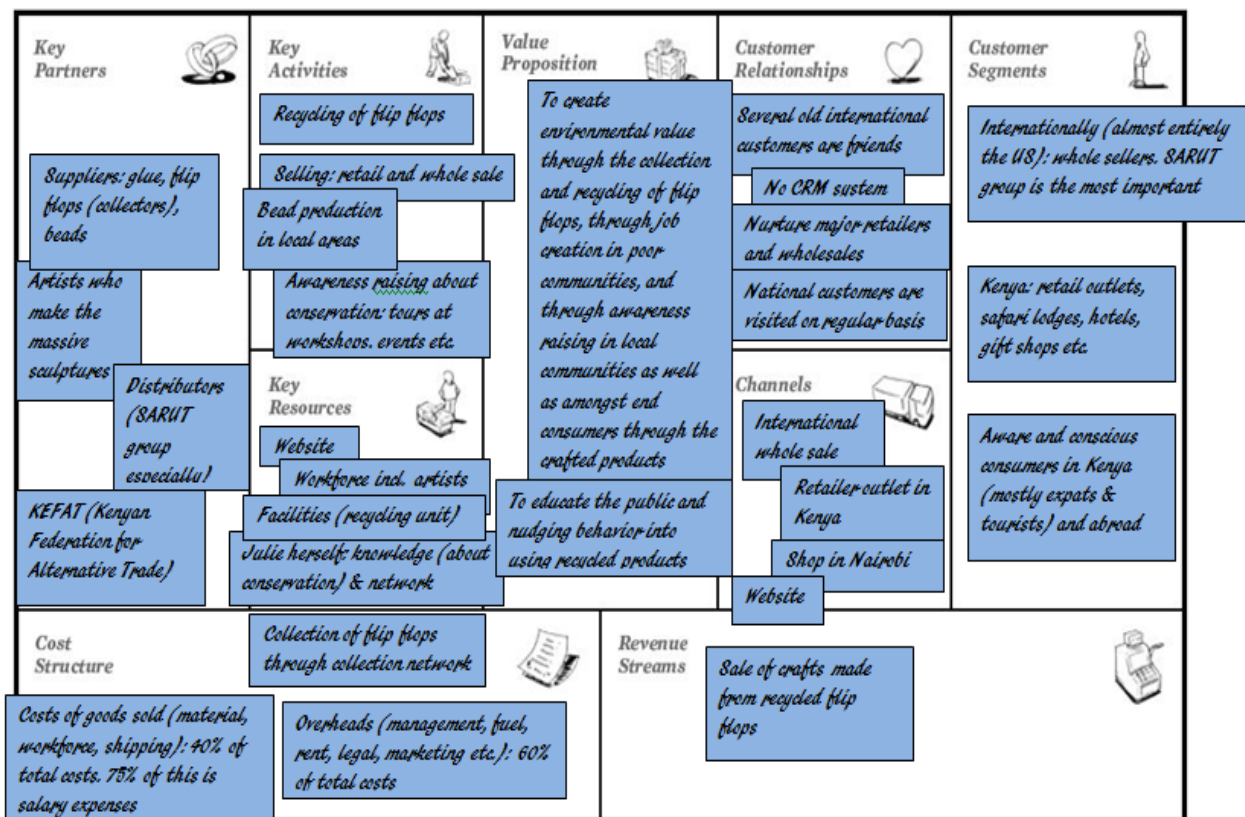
Key Partners

Suppliers: glue, flip flops (collectors), beads

Artists who make the massive sculptures

Distributors (SARUT group especially)

KEFAT (Kenyan Federation for Alternative Trade)

Key Activities

Recycling of flip flops

Selling: retail and whole sale

Bead production in local areas

Awareness raising about conservation: tours at workshops, events etc.

Key Resources

Website

Workforce incl. artists

Facilities (recycling unit)

Julie herself: knowledge (about conservation) & network

Value Proposition

To create environmental value through the collection and recycling of flip flops, through job creation in poor communities, and through awareness raising in local communities as well as amongst end consumers through the crafted products

To educate the public and nudging behavior into using recycled products

Customer Relationships

Several old international customers are friends

No CRM system

Nurture major retailers and wholesales

National customers are visited on regular basis

Channels

International whole sale

Retailer outlet in Kenya

Shop in Nairobi

Website

Customer Segments

Internationally (almost entirely the US): whole sellers. SARUT group is the most important

Kenya: retail outlets, safari lodges, hotels, gift shops etc.

Aware and conscious consumers in Kenya (mostly expats & tourists) and abroad

Cost Structure

Collection of flip flops through collection network

Costs of goods sold (material, workforce, shipping): 40% of total costs. 75% of this is salary expenses

Overheads (management, fuel, rent, legal, marketing etc.): 60% of total costs

Revenue Streams

Sale of crafts made from recycled flip flops